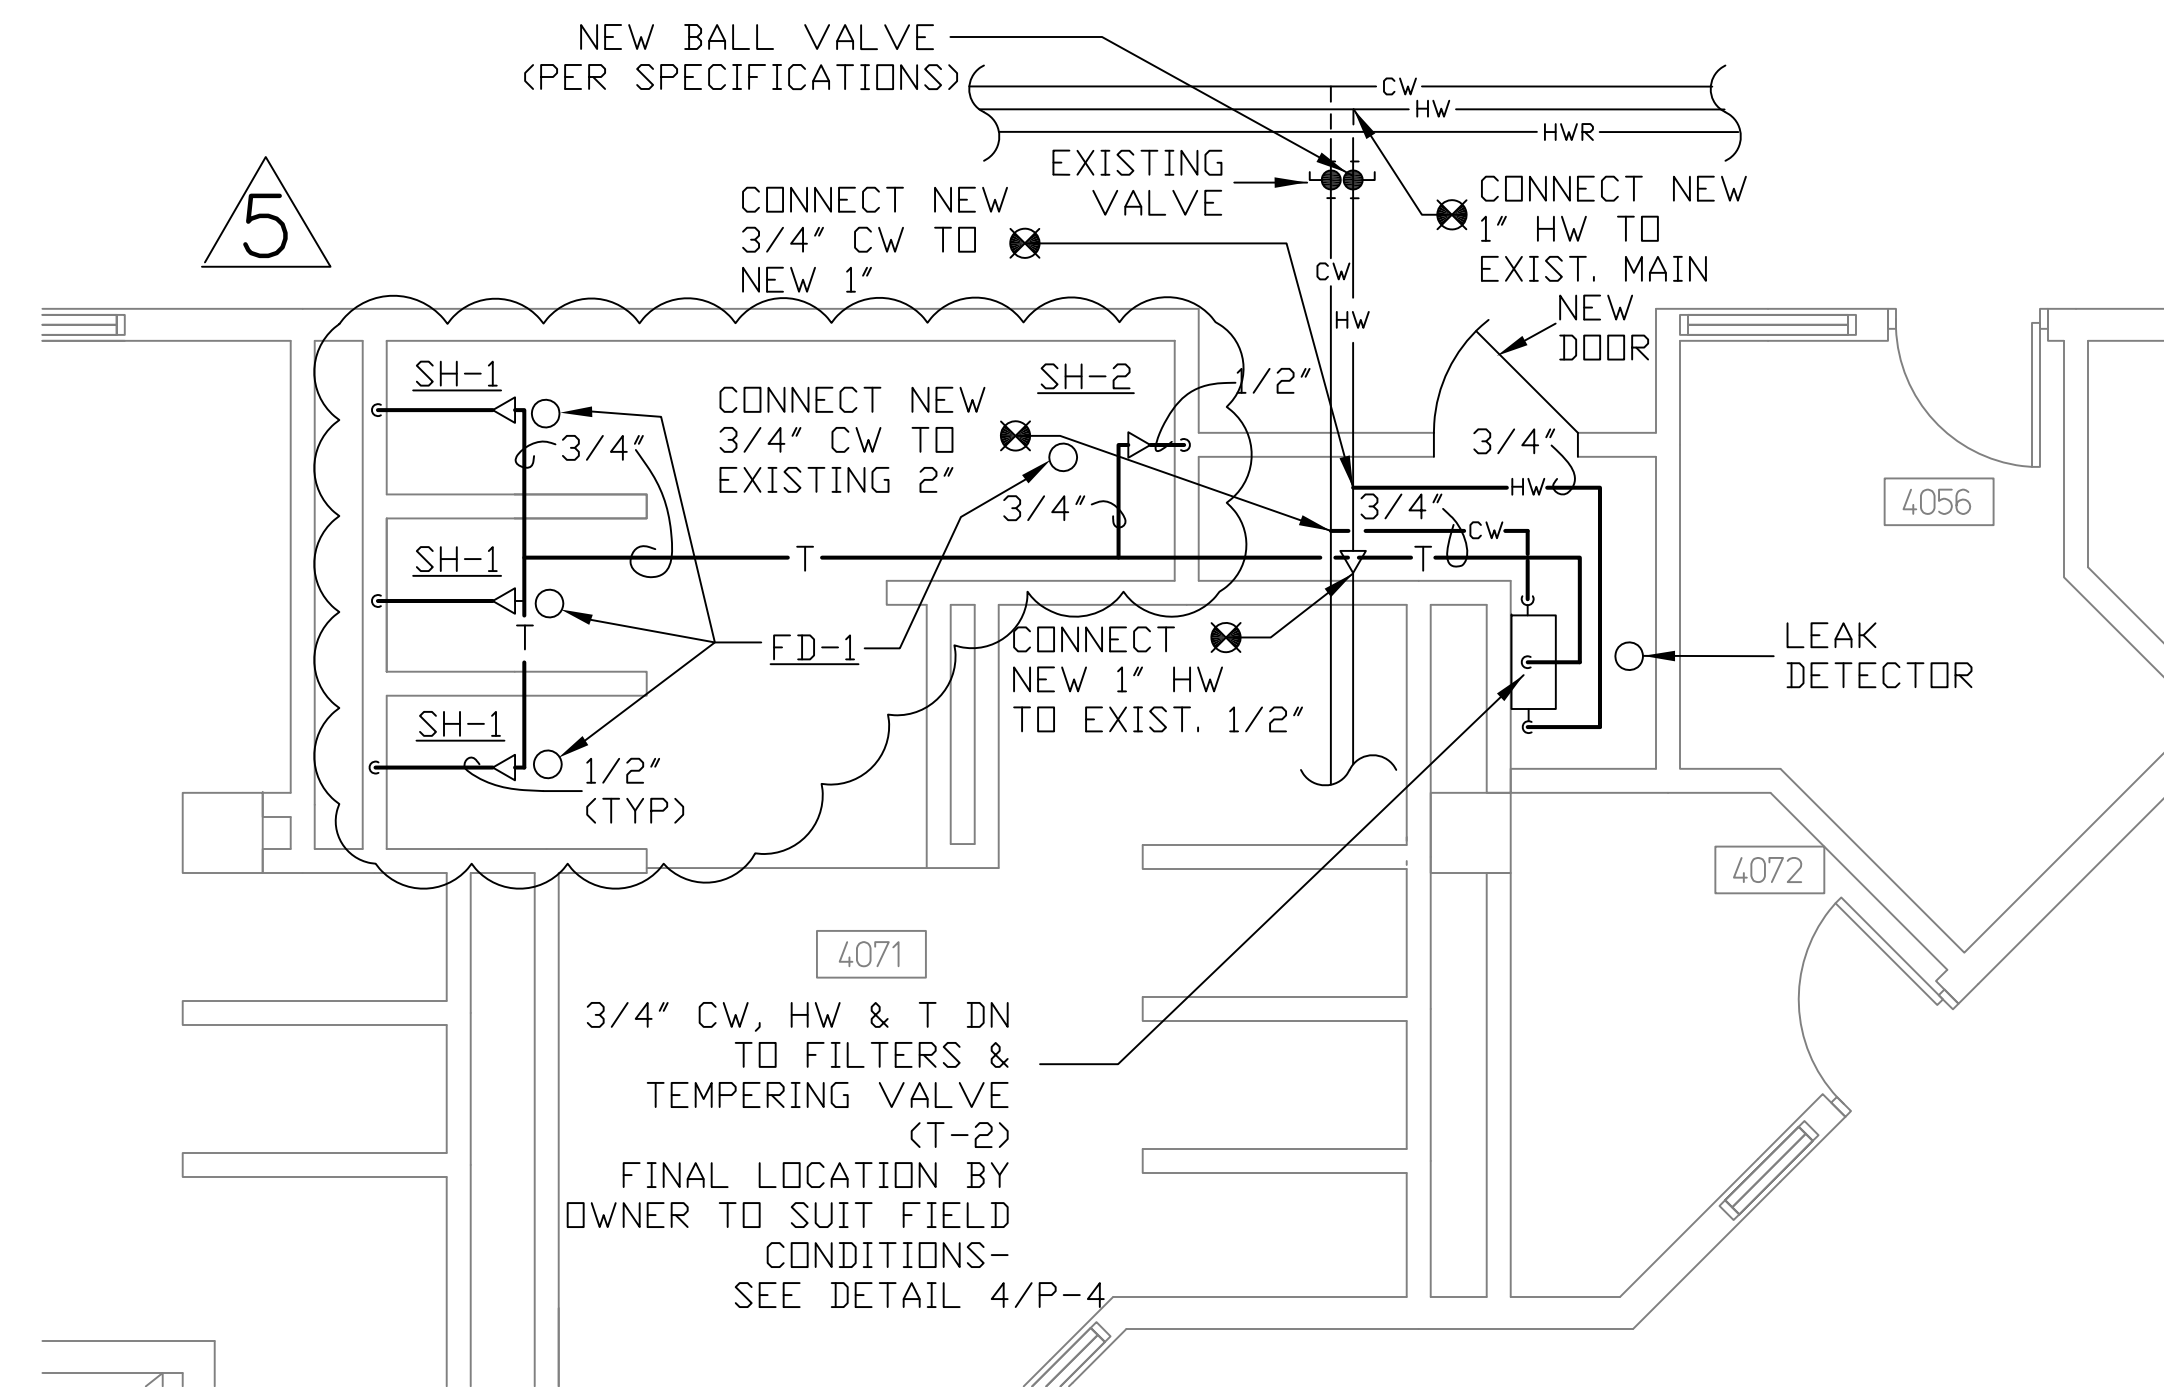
NEW BALL VALVE
(PER SPECIFICATIONS)

CW
HW
HWR

5

EXISTING
VALVE

CONNECT NEW
3/4" CW TO
NEW 1"

CONNECT NEW
1" HW TO
EXIST. MAIN

CW
HW

NEW
DOOR

SH-1

SH-2

1/2"

CONNECT NEW
3/4" CW TO
EXISTING 2"

3/4"

3/4"

3/4"

HW

3/4"

CW

4056

SH-1

T

T

T

FD-1

CONNECT
NEW 1" HW
TO EXIST. 1/2"

LEAK
DETECTOR

SH-1

1/2"
(TYP)

4072

4071

3/4" CW, HW & T DN
TO FILTERS &
TEMPERING VALVE
(T-2)
FINAL LOCATION BY
OWNER TO SUIT FIELD
CONDITIONS-
SEE DETAIL 4/P-4